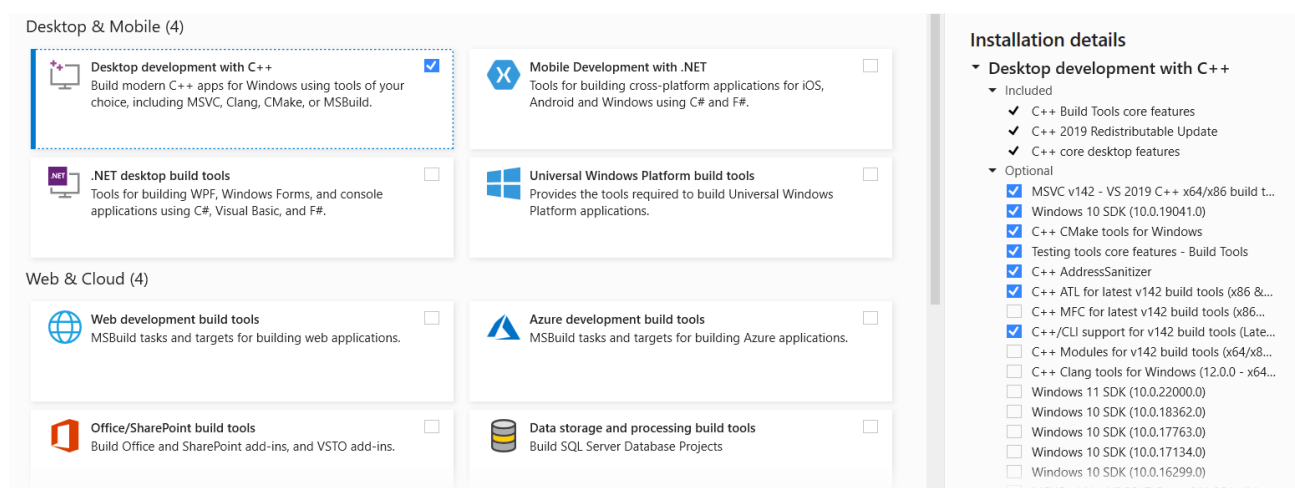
Desktop & Mobile (4)

Desktop development with C++
Build modern C++ apps for Windows using tools of your choice, including MSVC, Clang, CMake, or MSBuild.

Mobile Development with .NET
Tools for building cross-platform applications for iOS, Android and Windows using C# and F#.

.NET desktop build tools
Tools for building WPF, Windows Forms, and console applications using C#, Visual Basic, and F#.

Universal Windows Platform build tools
Provides the tools required to build Universal Windows Platform applications.

Web & Cloud (4)

Web development build tools
MSBuild tasks and targets for building web applications.

Azure development build tools
MSBuild tasks and targets for building Azure applications.

Office/SharePoint build tools
Build Office and SharePoint add-ins, and VSTO add-ins.

Data storage and processing build tools
Build SQL Server Database Projects

Installation details
Desktop development with C++
Included
C++ Build Tools core features
C++ 2019 Redistributable Update
C++ core desktop features
Optional
MSVC v142 - VS 2019 C++ x64/x86 build t...
Windows 10 SDK (10.0.19041.0)
C++ CMake tools for Windows
Testing tools core features - Build Tools
C++ AddressSanitizer
C++ ATL for latest v142 build tools (x86 &...
C++ MFC for latest v142 build tools (x86...
C++/CLI support for v142 build tools (Late...
C++ Modules for v142 build tools (x64/x8...
C++ Clang tools for Windows (12.0.0 - x64...
Windows 11 SDK (10.0.22000.0)
Windows 10 SDK (10.0.18362.0)
Windows 10 SDK (10.0.17763.0)
Windows 10 SDK (10.0.17134.0)
Windows 10 SDK (10.0.16299.0)